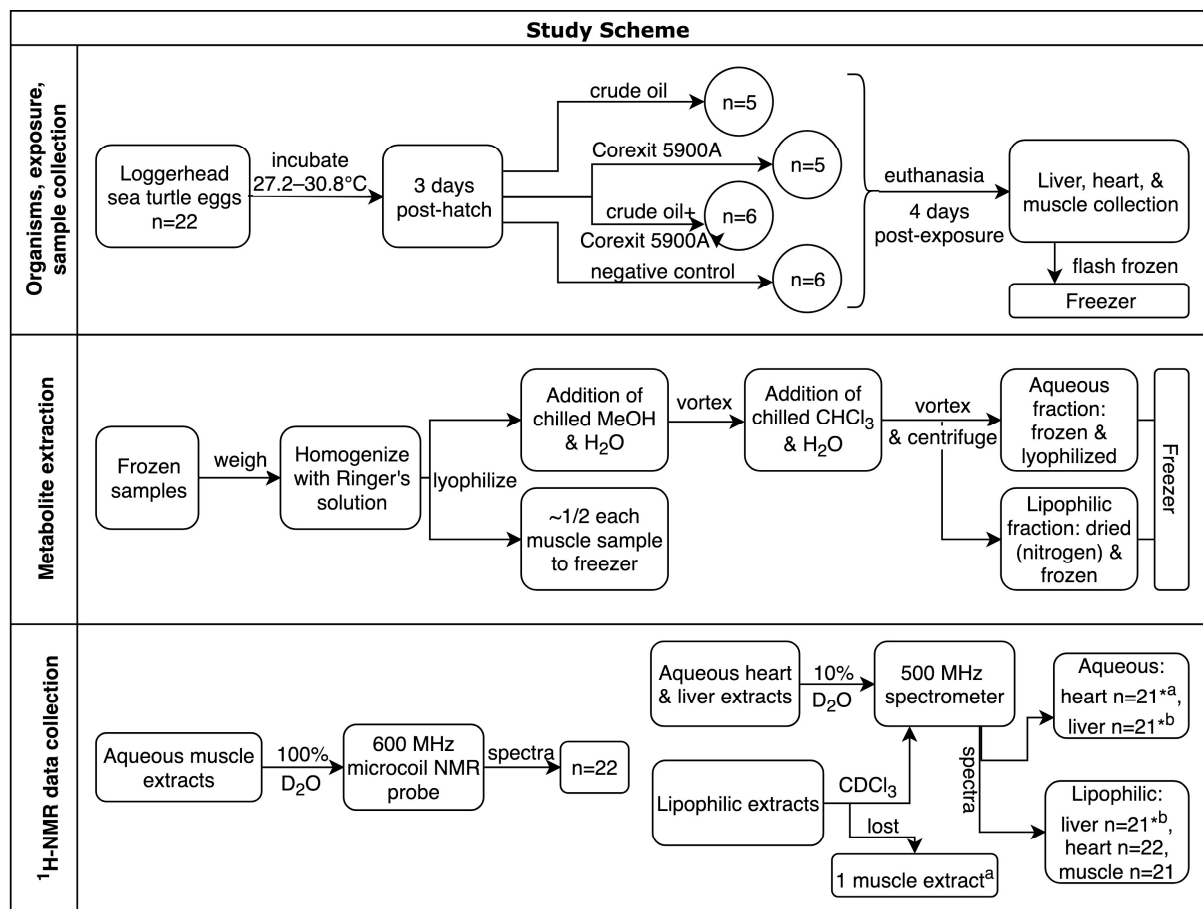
Study Scheme

Organisms, exposure, sample collection

Loggerhead sea turtle eggs n=22

incubate 27.2–30.8°C

3 days post-hatch

crude oil

n=5

Corexit 5900A

n=5

crude oil+ Corexit 5900A

n=6

negative control

n=6

euthanasia

4 days post-exposure

Liver, heart, & muscle collection

flash frozen

Freezer

Metabolite extraction

Frozen samples

weigh

Homogenize with Ringer's solution

lyophilize

Addition of chilled MeOH & $H_2O$

vortex

Addition of chilled $CHCl_3$ & $H_2O$

vortex & centrifuge

Aqueous fraction: frozen & lyophilized

Lipophilic fraction: dried (nitrogen) & frozen

Freezer

~1/2 each muscle sample to freezer

$^1$H-NMR data collection

Aqueous muscle extracts

100% $D_2O$

600 MHz microcoil NMR probe

spectra

n=22

Aqueous heart & liver extracts

10% $D_2O$

500 MHz spectrometer

spectra

Aqueous: heart n=21*$^a$, liver n=21*$^b$

Lipophilic extracts

$CDCl_3$

lost

1 muscle extract$^a$

Lipophilic: liver n=21*$^b$, heart n=22, muscle n=21